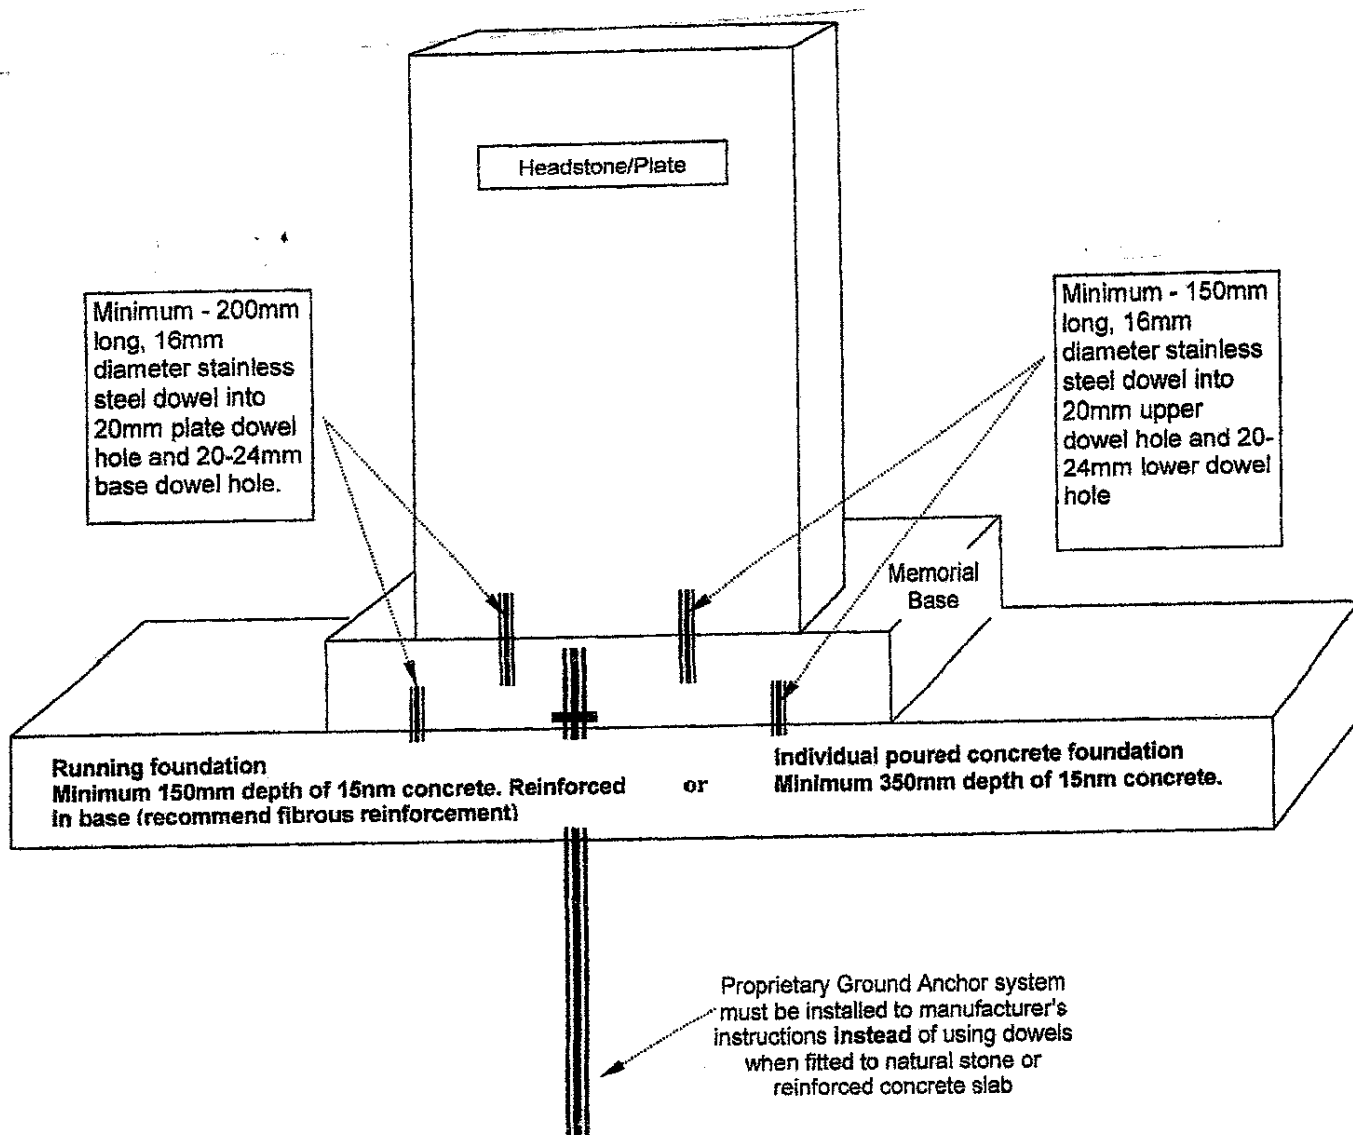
Headstone/Plate

Minimum - 200mm long, 16mm diameter stainless steel dowel into 20mm plate dowel hole and 20-24mm base dowel hole.

Minimum - 150mm long, 16mm diameter stainless steel dowel into 20mm upper dowel hole and 20-24mm lower dowel hole

Memorial Base

Running foundation
Minimum 150mm depth of 15nm concrete. Reinforced in base (recommend fibrous reinforcement)

or

Individual poured concrete foundation
Minimum 350mm depth of 15nm concrete.

Proprietary Ground Anchor system must be installed to manufacturer's instructions Instead of using dowels when fitted to natural stone or reinforced concrete slab